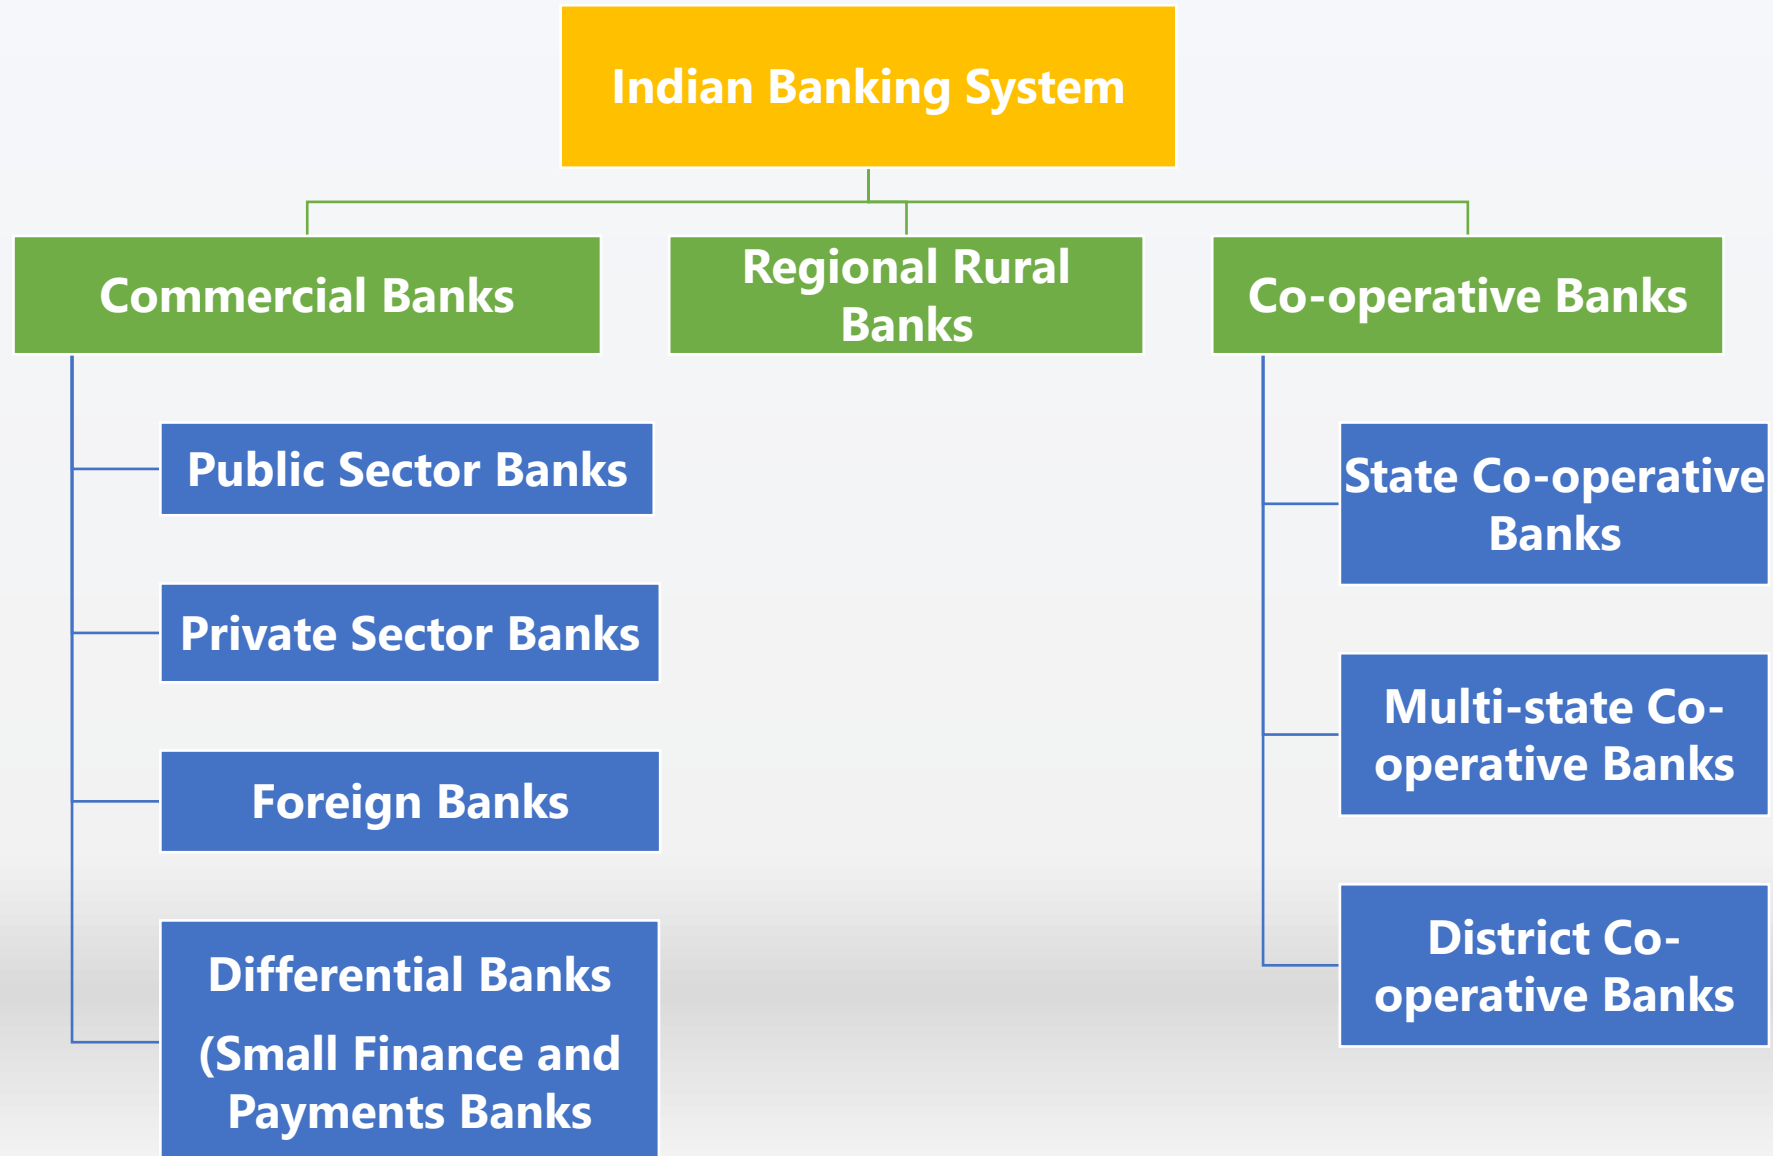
Indian Banking System

Commercial Banks

Regional Rural Banks

Co-operative Banks

Public Sector Banks

Private Sector Banks

Foreign Banks

Differential Banks

(Small Finance and Payments Banks

State Co-operative Banks

Multi-state Co-operative Banks

District Co-operative Banks